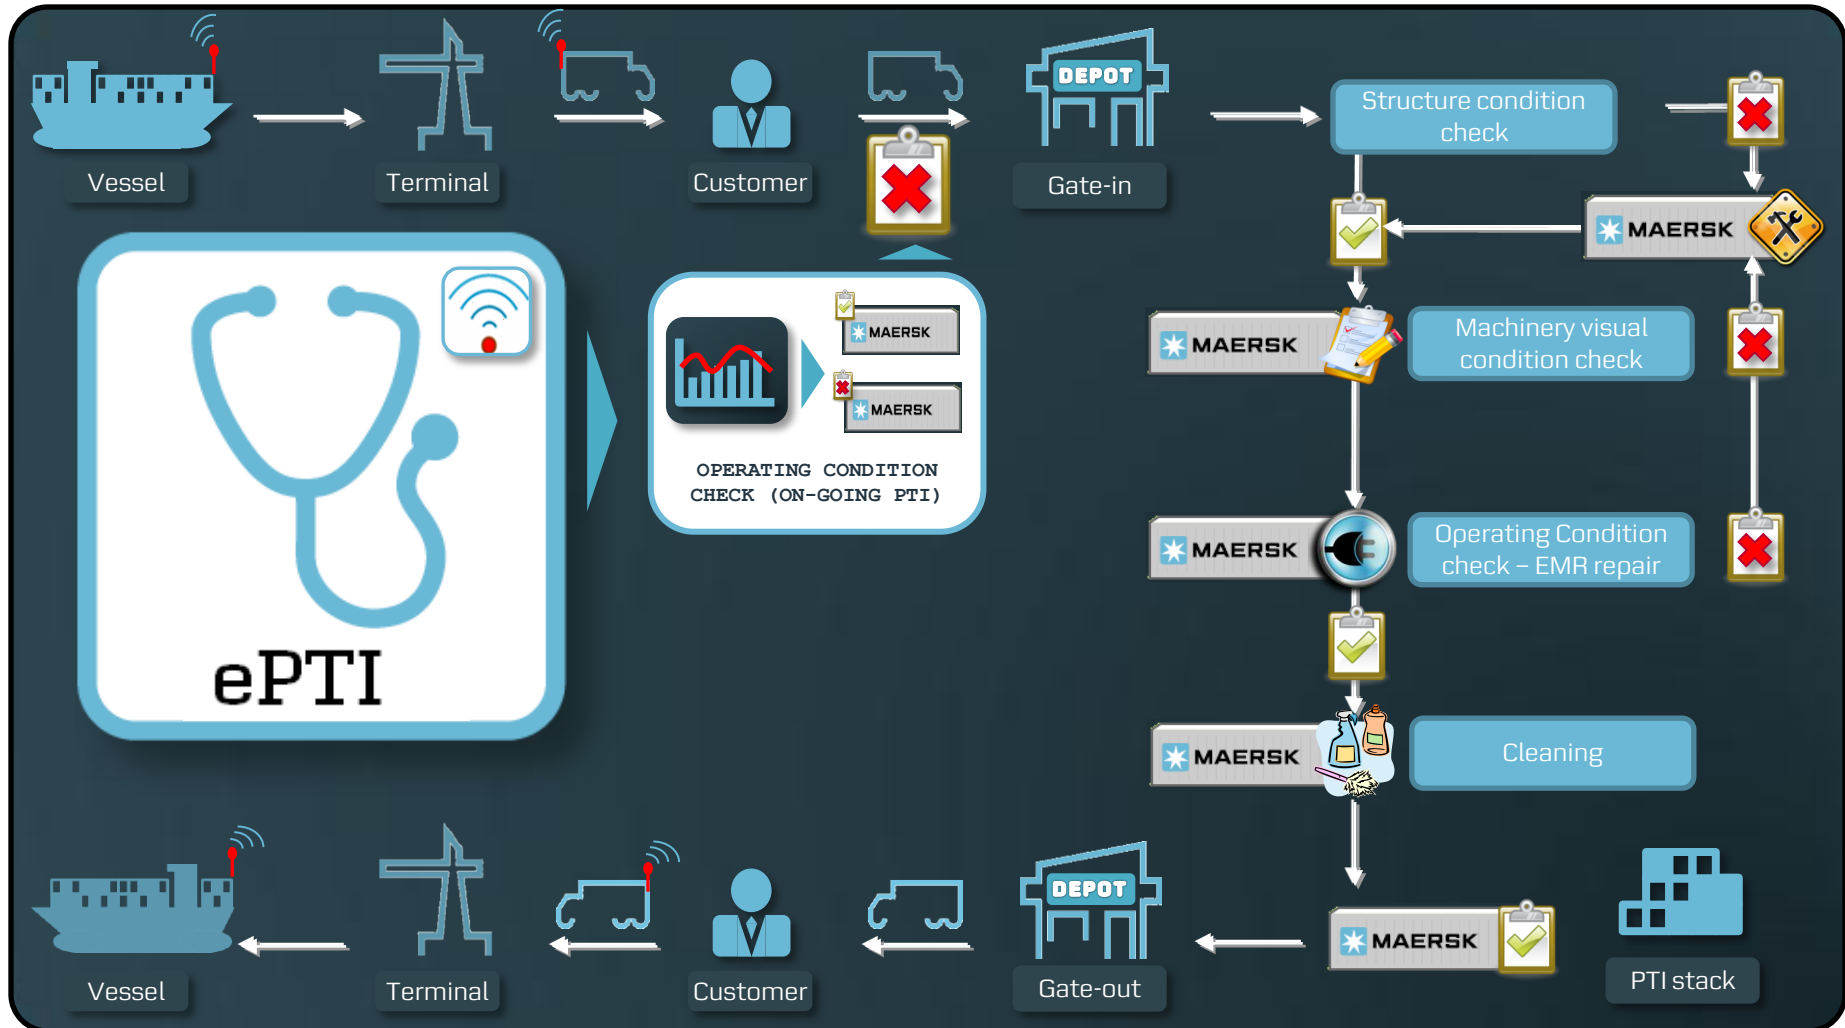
Vessel

Terminal

Customer

DEPOT

Gate-in

Structure condition check

MAERSK

MAERSK

Machinery visual condition check

ePTI

MAERSK

MAERSK

OPERATING CONDITION CHECK (ON-GOING PTI)

MAERSK

Operating Condition check – EMR repair

MAERSK

Cleaning

Vessel

Terminal

Customer

DEPOT

Gate-out

MAERSK

PTI stack